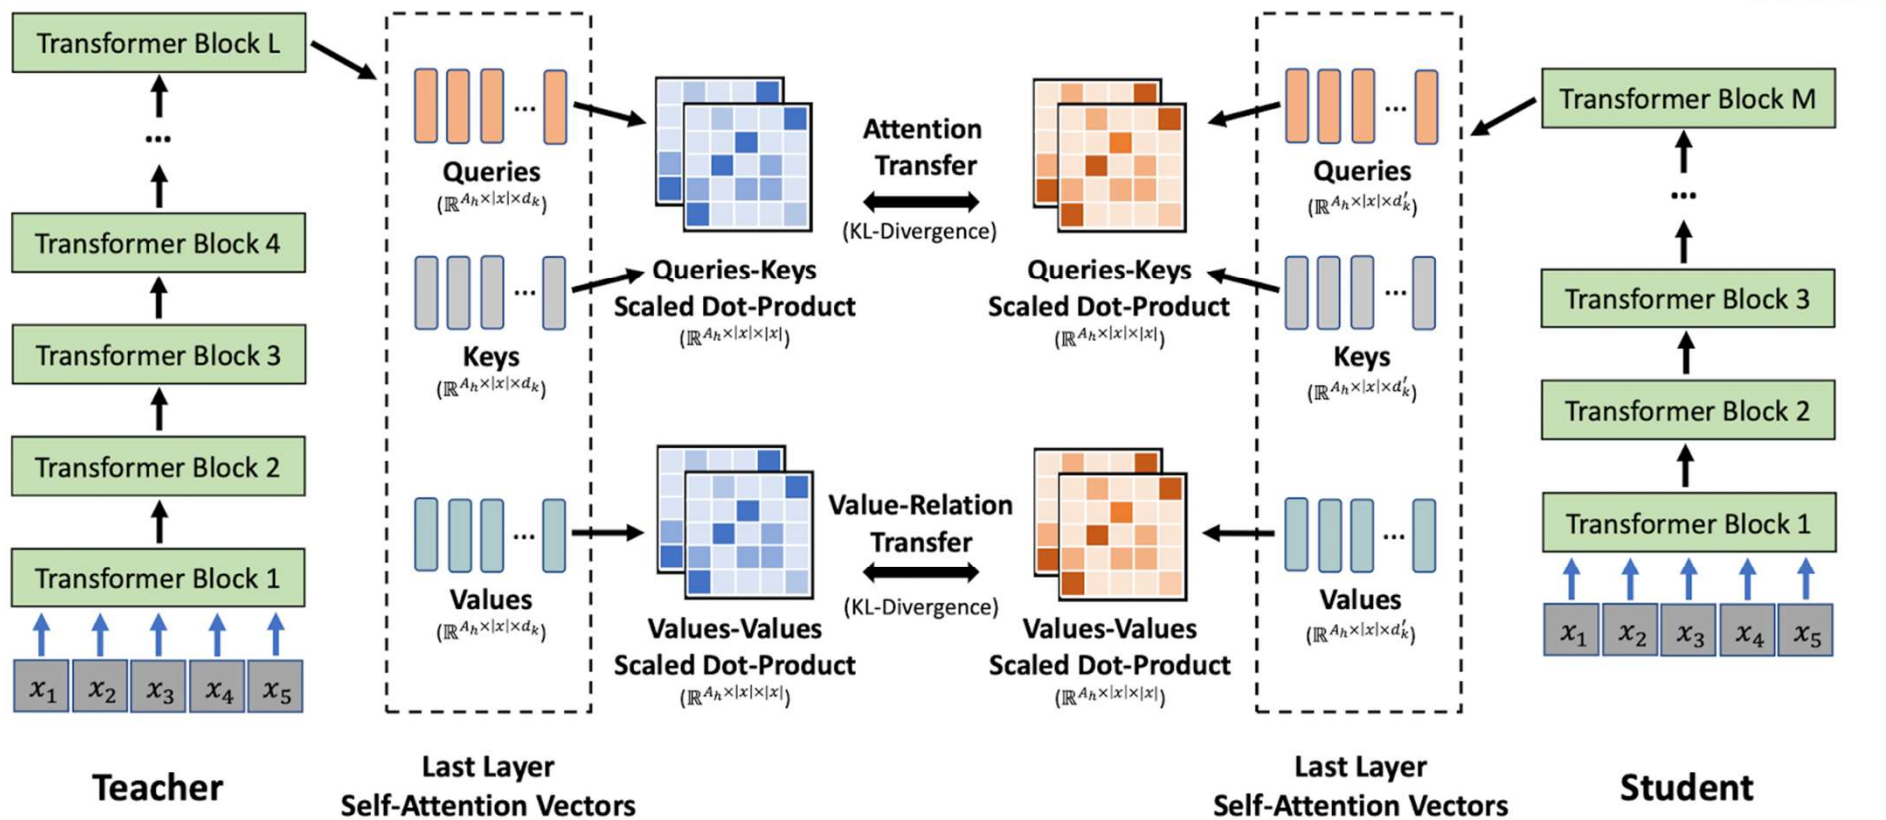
Transformer Block L

...

Transformer Block 4

Transformer Block 3

Transformer Block 2

Transformer Block 1

$x_1$ $x_2$ $x_3$ $x_4$ $x_5$

Teacher

...

Queries
$(\mathbb{R}^{A_h \times |x| \times d_k})$

...

Keys
$(\mathbb{R}^{A_h \times |x| \times d_k})$

...

Values
$(\mathbb{R}^{A_h \times |x| \times d_k})$

Last Layer
Self-Attention Vectors

Queries-Keys
Scaled Dot-Product
$(\mathbb{R}^{A_h \times |x| \times |x|})$

Values-Values
Scaled Dot-Product
$(\mathbb{R}^{A_h \times |x| \times |x|})$

Attention
Transfer

(KL-Divergence)

Value-Relation
Transfer

(KL-Divergence)

Queries-Keys
Scaled Dot-Product
$(\mathbb{R}^{A_h \times |x| \times |x|})$

Values-Values
Scaled Dot-Product
$(\mathbb{R}^{A_h \times |x| \times |x|})$

...

Queries
$(\mathbb{R}^{A_h \times |x| \times d_k'})$

...

Keys
$(\mathbb{R}^{A_h \times |x| \times d_k'})$

...

Values
$(\mathbb{R}^{A_h \times |x| \times d_k'})$

Last Layer
Self-Attention Vectors

Transformer Block M

...

Transformer Block 3

Transformer Block 2

Transformer Block 1

$x_1$ $x_2$ $x_3$ $x_4$ $x_5$

Student